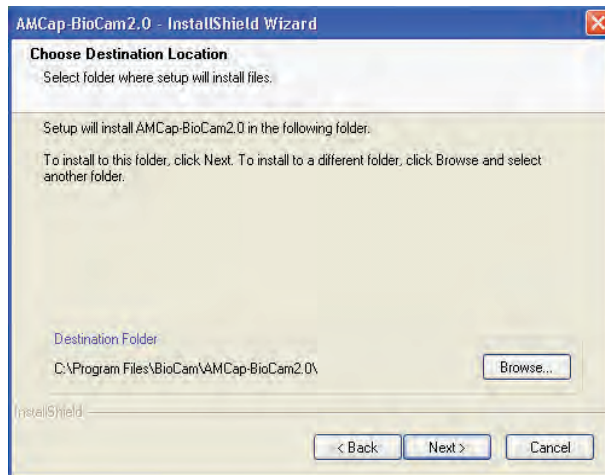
AMCap-BioCam2.0 - InstallShield Wizard

Choose Destination Location
Select folder where setup will install files.

Setup will install AMCap-BioCam2.0 in the following folder.

To install to this folder, click Next. To install to a different folder, click Browse and select another folder.

Destination Folder
C:\Program Files\BioCam\AMCap-BioCam2.0\

Browse...

InstallShield

< Back
Next >
Cancel